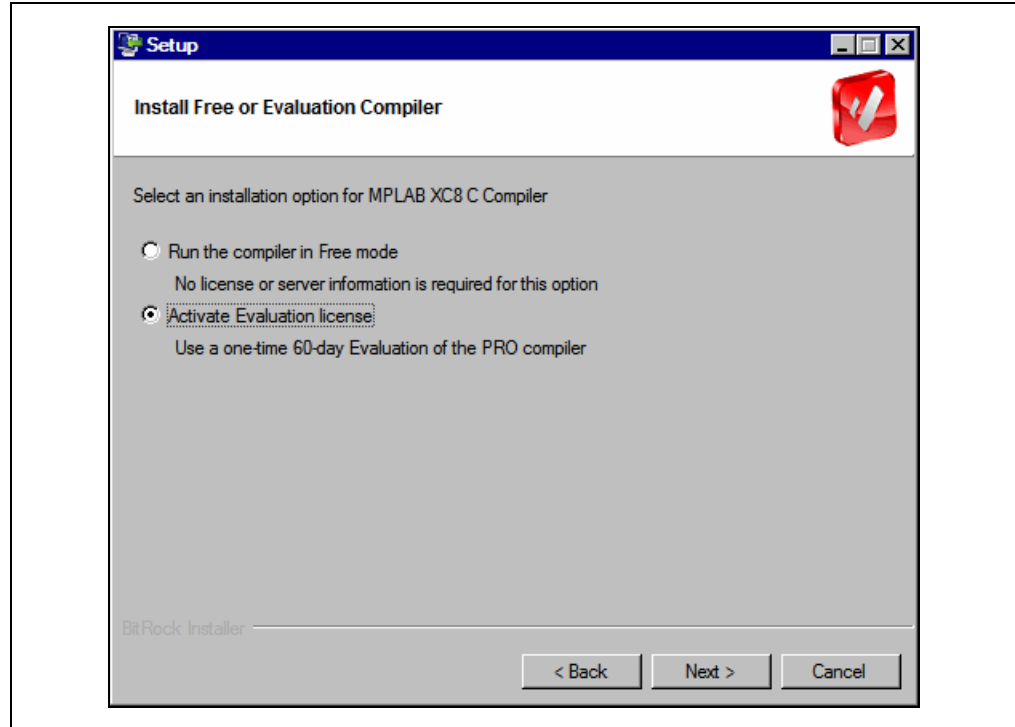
Setup

Install Free or Evaluation Compiler

Select an installation option for MPLAB XC8 C Compiler

Run the compiler in Free mode

No license or server information is required for this option

Activate Evaluation license

Use a one-time 60-day Evaluation of the PRO compiler

BitRock Installer

< Back

Next >

Cancel